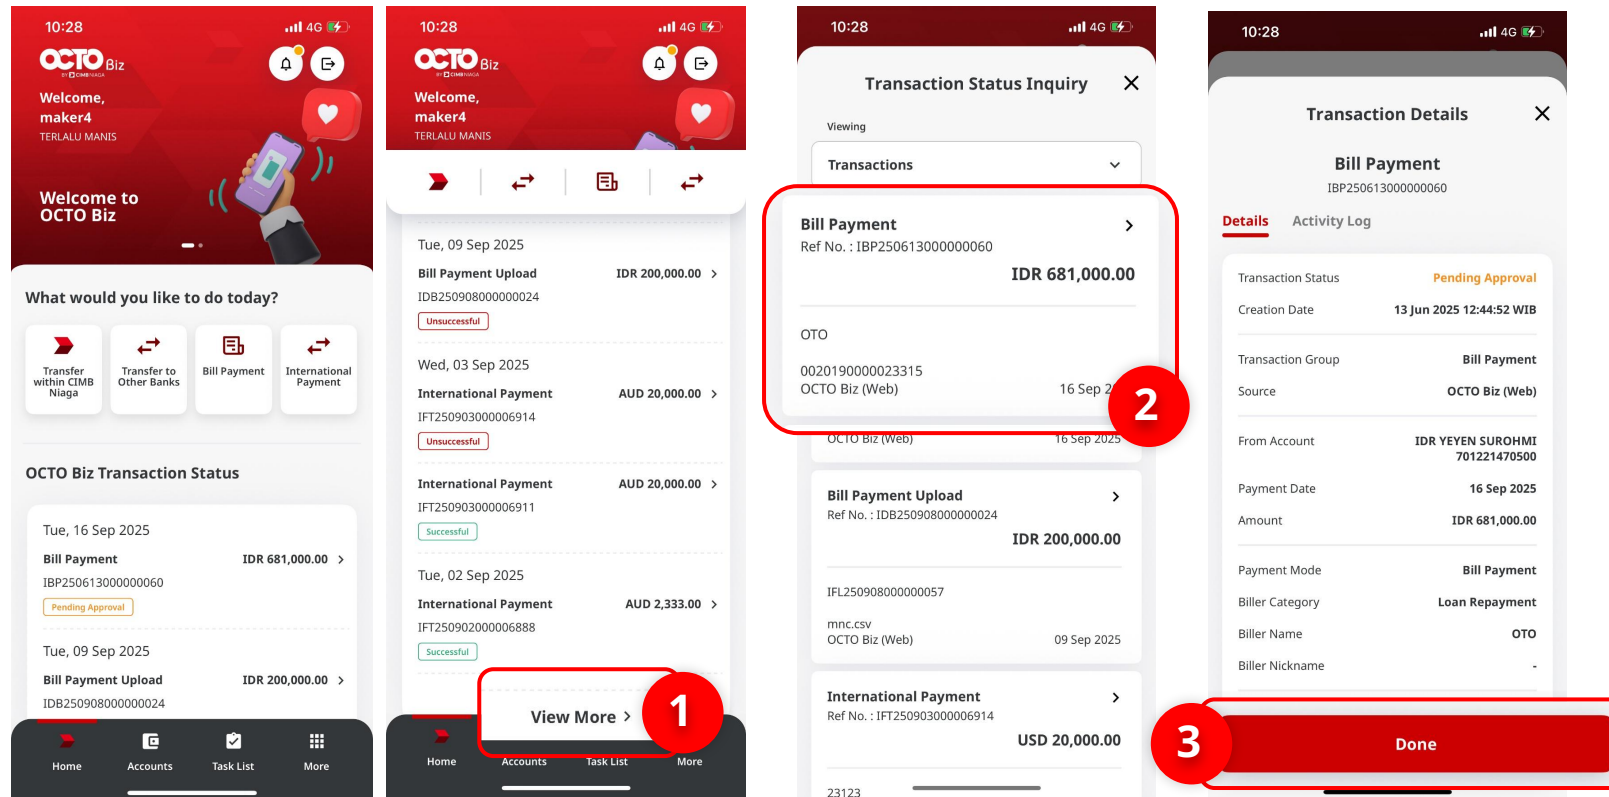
10:28 4G

OCTO Biz

Welcome, maker4
TERLALU MANIS

Welcome to OCTO Biz

What would you like to do today?

Transfer within CIMB Niaga
Transfer to Other Banks
Bill Payment
International Payment

OCTO Biz Transaction Status

Tue, 16 Sep 2025
Bill Payment IDR 681,000.00
IBP250613000000060
Pending Approval

Tue, 09 Sep 2025
Bill Payment Upload IDR 200,000.00
IDB250908000000024

Home
Accounts
Task List
More

10:28 4G

OCTO Biz

Welcome, maker4
TERLALU MANIS

Tue, 09 Sep 2025
Bill Payment Upload IDR 200,000.00
IDB250908000000024
Unsuccessful

Wed, 03 Sep 2025
International Payment AUD 20,000.00
IFT250903000006914
Unsuccessful

International Payment AUD 20,000.00
IFT250903000006911
Successful

Tue, 02 Sep 2025
International Payment AUD 2,333.00
IFT250902000006888
Successful

View More

1

Home
Accounts
Task List
More

10:28 4G

Transaction Status Inquiry

Viewing
Transactions

Bill Payment
Ref No. : IBP250613000000060
IDR 681,000.00

OTO

0020190000023315
OCTO Biz (Web) 16 Sep 2

2

OCTO Biz (Web) 16 Sep 2025

Bill Payment Upload
Ref No. : IDB250908000000024
IDR 200,000.00

IFL250908000000057

mnc.csv
OCTO Biz (Web) 09 Sep 2025

International Payment
Ref No. : IFT250903000006914
USD 20,000.00

23123

10:28 4G

Transaction Details

Bill Payment
IBP250613000000060

Details Activity Log

Transaction Status Pending Approval
Creation Date 13 Jun 2025 12:44:52 WIB

Transaction Group Bill Payment
Source OCTO Biz (Web)

From Account IDR YEYEN SUROHMI 701221470500

Payment Date 16 Sep 2025
Amount IDR 681,000.00

Payment Mode Bill Payment
Biller Category Loan Repayment
Biller Name OTO
Biller Nickname -

3

Done